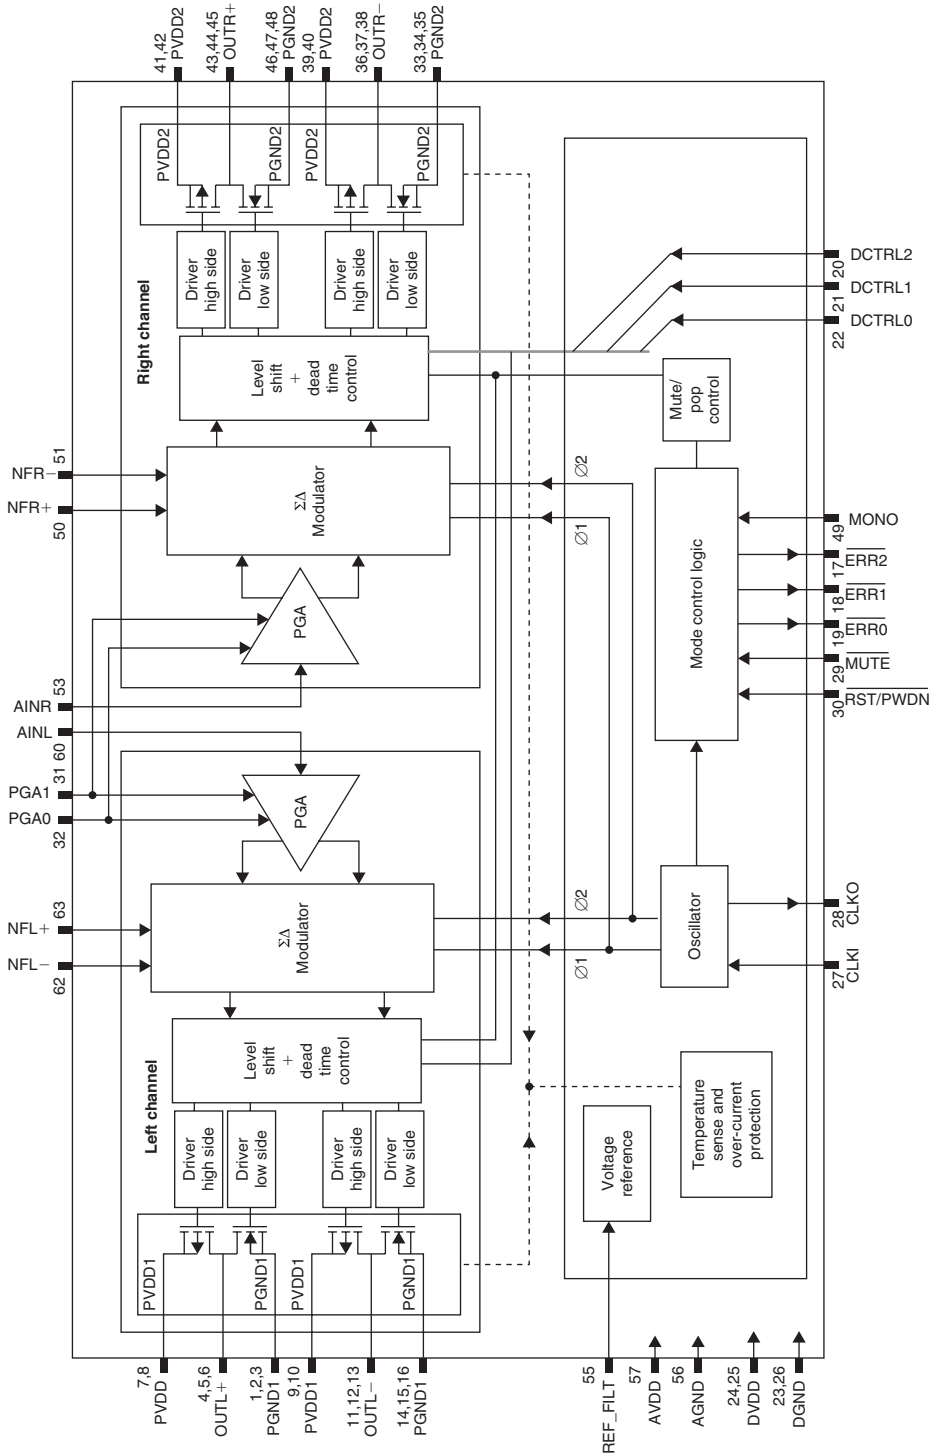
41,42 PVDD2
43,44,45 OUTR+
46,47,48 PGND2
39,40 PVDD2
36,37,38 OUTR−
33,34,35 PGND2

PVDD2
PGND2
PVDD2
PGND2

Right channel

Driver high side
Driver low side
Driver high side
Driver low side

Level shift + dead time control

DCTRL2 20
DCTRL1 21
DCTRL0 22

Mute/ pop control

NFR− 51
NFR+ 50

ΣΔ Modulator

Ø2
Ø1

MONO 49
$\overline{ERR2}$ 17
$\overline{ERR1}$ 18
$\overline{ERR0}$ 19
$\overline{MUTE}$ 29
$\overline{RST/PWDN}$ 30

Mode control logic

PGA

AINR 53
AINL 60
PGA1 31
PGA0 32

PGA

NFL+ 63
NFL− 62

ΣΔ Modulator

Ø2
Ø1

Oscillator

28 CLKO
27 CLKI

Level shift + dead time control

Left channel

Driver high side
Driver low side
Driver high side
Driver low side

Temperature sense and over-current protection

Voltage reference

PVDD1
PGND1
PVDD1
PGND1

7,8 PVDD
4,5,6 OUTL+
1,2,3 PGND1
9,10 PVDD1
11,12,13 OUTL−
14,15,16 PGND1
55 REF_FILT
57 AVDD
56 AGND
24,25 DVDD
23,26 DGND